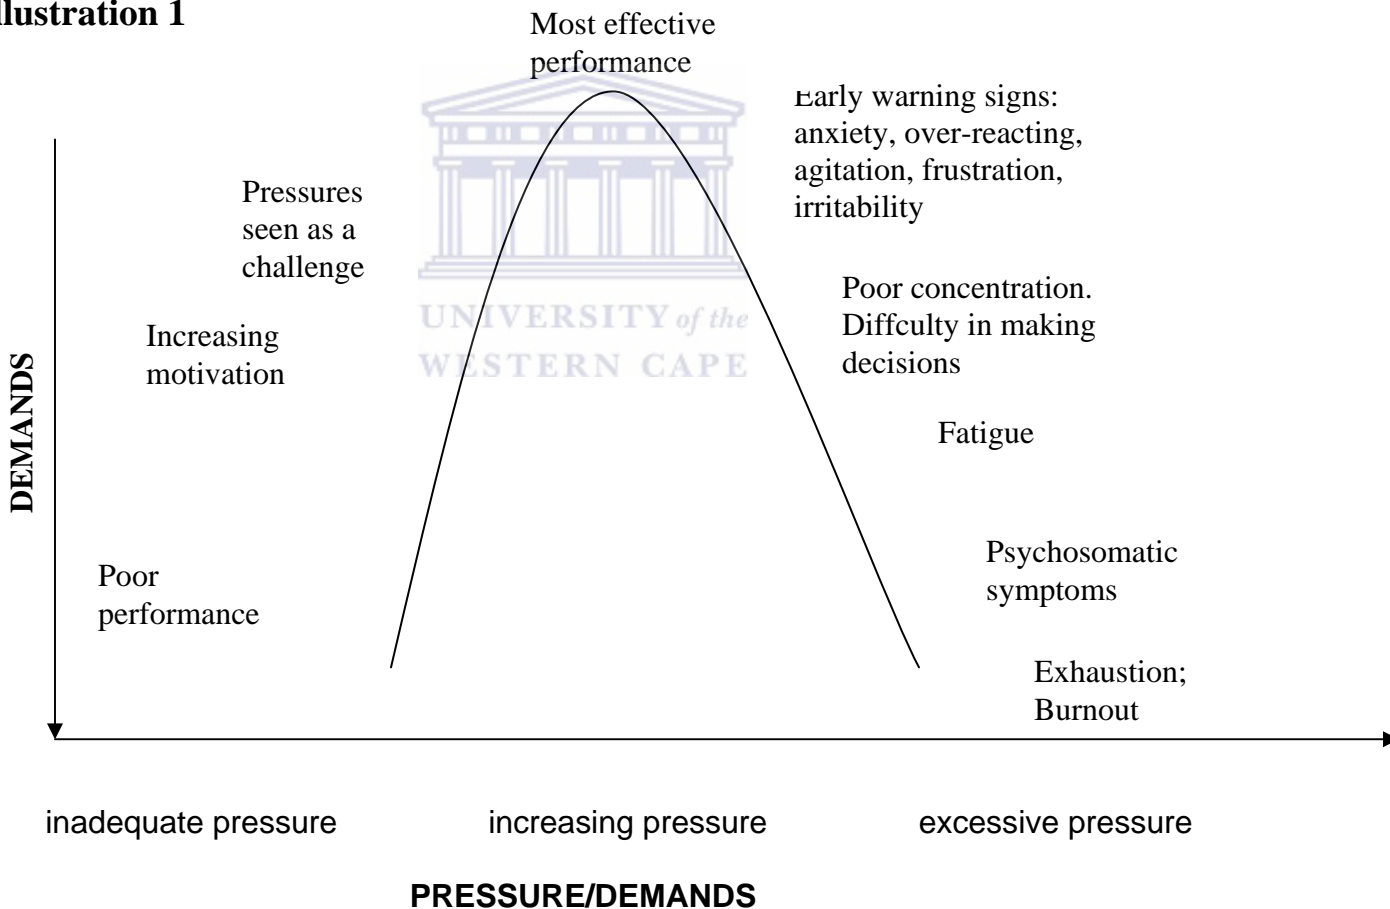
llustration 1

Most effective performance

Early warning signs: anxiety, over-reacting, agitation, frustration, irritability

Pressures seen as a challenge

UNIVERSITY of the WESTERN CAPE

Poor concentration. Diffculty in making decisions

Increasing motivation

DEMANDS

Fatigue

Psychosomatic symptoms

Poor performance

Exhaustion; Burnout

inadequate pressure

increasing pressure

excessive pressure

PRESSURE/DEMANDS